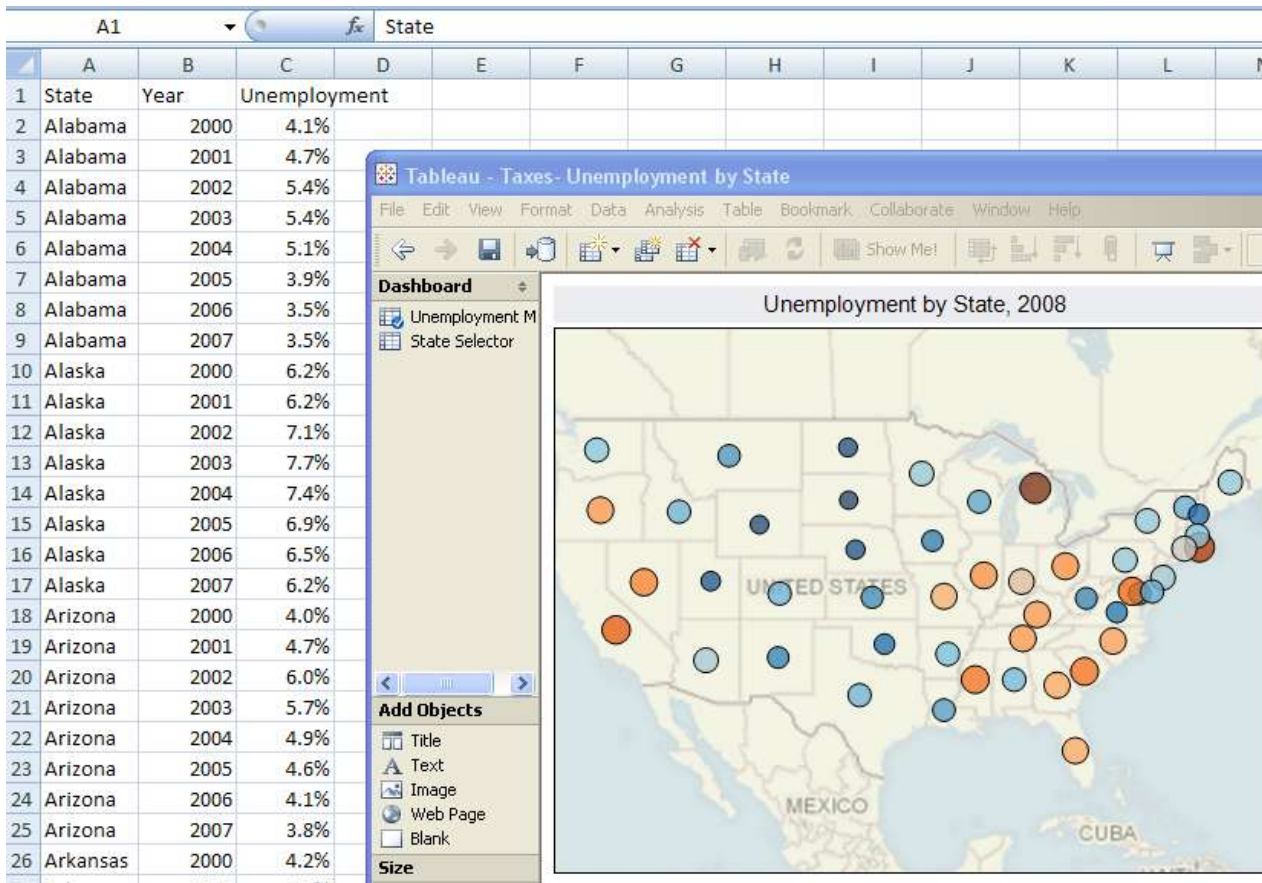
A1 $f_x$ State

| | A | B | C | D | E | F | G | H | I | J | K | L |
|---|---|---|---|---|---|---|---|---|---|---|---|---|
| 1 | State | Year | Unemployment | | | | | | | | | |
| 2 | Alabama | 2000 | 4.1% | | | | | | | | | |
| 3 | Alabama | 2001 | 4.7% | | | | | | | | | |
| 4 | Alabama | 2002 | 5.4% | | | | | | | | | |
| 5 | Alabama | 2003 | 5.4% | | | | | | | | | |
| 6 | Alabama | 2004 | 5.1% | | | | | | | | | |
| 7 | Alabama | 2005 | 3.9% | | | | | | | | | |
| 8 | Alabama | 2006 | 3.5% | | | | | | | | | |
| 9 | Alabama | 2007 | 3.5% | | | | | | | | | |
| 10 | Alaska | 2000 | 6.2% | | | | | | | | | |
| 11 | Alaska | 2001 | 6.2% | | | | | | | | | |
| 12 | Alaska | 2002 | 7.1% | | | | | | | | | |
| 13 | Alaska | 2003 | 7.7% | | | | | | | | | |
| 14 | Alaska | 2004 | 7.4% | | | | | | | | | |
| 15 | Alaska | 2005 | 6.9% | | | | | | | | | |
| 16 | Alaska | 2006 | 6.5% | | | | | | | | | |
| 17 | Alaska | 2007 | 6.2% | | | | | | | | | |
| 18 | Arizona | 2000 | 4.0% | | | | | | | | | |
| 19 | Arizona | 2001 | 4.7% | | | | | | | | | |
| 20 | Arizona | 2002 | 6.0% | | | | | | | | | |
| 21 | Arizona | 2003 | 5.7% | | | | | | | | | |
| 22 | Arizona | 2004 | 4.9% | | | | | | | | | |
| 23 | Arizona | 2005 | 4.6% | | | | | | | | | |
| 24 | Arizona | 2006 | 4.1% | | | | | | | | | |
| 25 | Arizona | 2007 | 3.8% | | | | | | | | | |
| 26 | Arkansas | 2000 | 4.2% | | | | | | | | | |

Tableau - Taxes- Unemployment by State

File Edit View Format Data Analysis Table Bookmark Collaborate Window Help

Show Me!

Dashboard

Unemployment M

State Selector

Add Objects

Title

Text

Image

Web Page

Blank

Size

Unemployment by State, 2008

UNITED STATES

MEXICO

CUBA